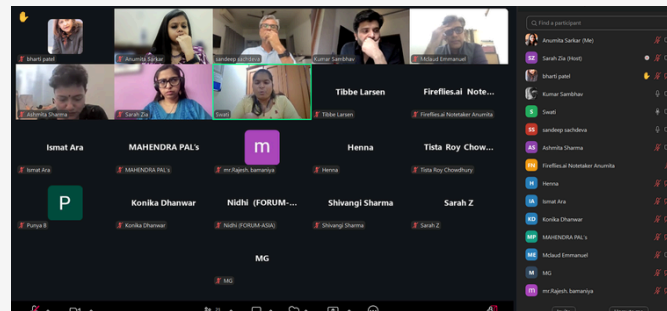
bharti patel
Anumita Sarkar
sandeep sachdeva
Kumar Sambhav
Mclaud Emmanuel
Ashmita Sharma
Sarah Zia
Swati
Tibbe Larsen
Tibbe Larsen
Fireflies.ai Notetaker ...
Fireflies.ai Notetaker Anumita
Ismat Ara
Ismat Ara
MAHENDRA PAL's
MAHENDRA PAL's
m
mr.Rajesh. bamaniya
Henna
Henna
Tista Roy Chow...
Tista Roy Chowdhury
P
Punya R
Konika Dhanwar
Konika Dhanwar
Nidhi (FORUM-...
Nidhi (FORUM-ASIA)
Shivangi Sharma
Shivangi Sharma
Sarah Z
Sarah Z
MG
MG

Find a participant
Anumita Sarkar (Me)
SZ Sarah Zia (Host)
bharti patel
Kumar Sambhav
Swati
SS sandeep sachdeva
AS Ashmita Sharma
FN Fireflies.ai Notetaker Anumita
H Henna
IA Ismat Ara
KD Konika Dhanwar
MP MAHENDRA PAL's
ME Mclaud Emmanuel
M MG
m mr.Rajesh. bamaniya